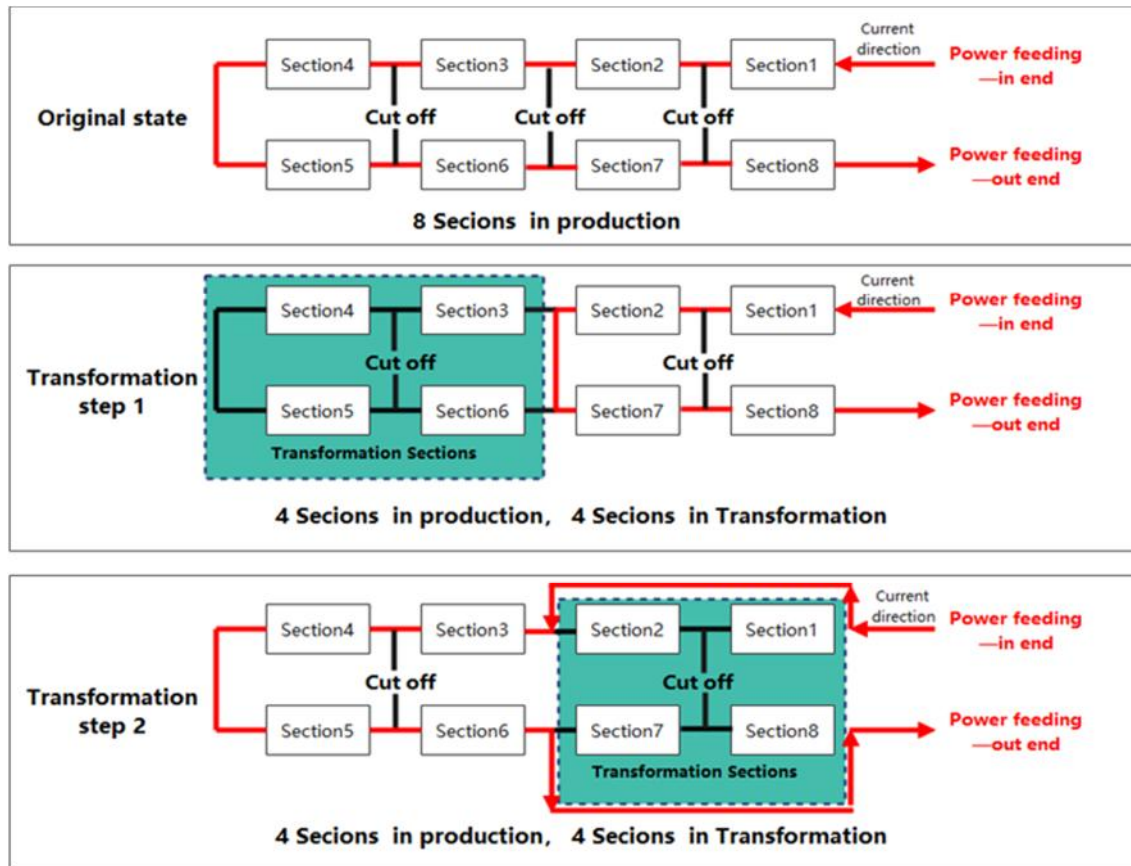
Original state

Section4 Section3 Section2 Section1

Current direction

Power feeding —in end

Cut off Cut off Cut off

Section5 Section6 Section7 Section8

Power feeding —out end

8 Secions in production

Transformation step 1

Section4 Section3 Section2 Section1

Current direction

Power feeding —in end

Cut off Cut off

Section5 Section6 Section7 Section8

Power feeding —out end

Transformation Sections

4 Secions in production, 4 Secions in Transformation

Transformation step 2

Section4 Section3 Section2 Section1

Current direction

Power feeding —in end

Cut off Cut off

Section5 Section6 Section7 Section8

Power feeding —out end

Transformation Sections

4 Secions in production, 4 Secions in Transformation